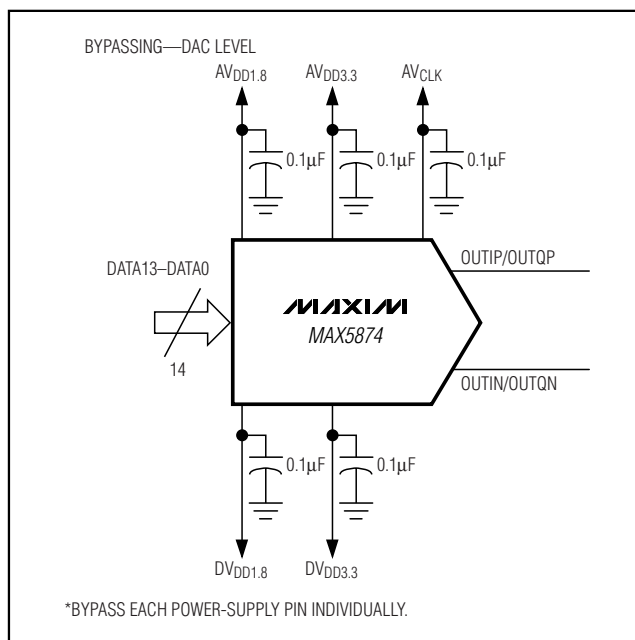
BYPASSING—DAC LEVEL

$AV_{DD1.8}$

$AV_{DD3.3}$

$AV_{CLK}$

0.1μF

0.1μF

0.1μF

DATA13–DATA0

14

MAXIM

MAX5874

OUTIP/OUTQP

OUTIN/OUTQN

0.1μF

0.1μF

$DV_{DD1.8}$

$DV_{DD3.3}$

*BYPASS EACH POWER-SUPPLY PIN INDIVIDUALLY.